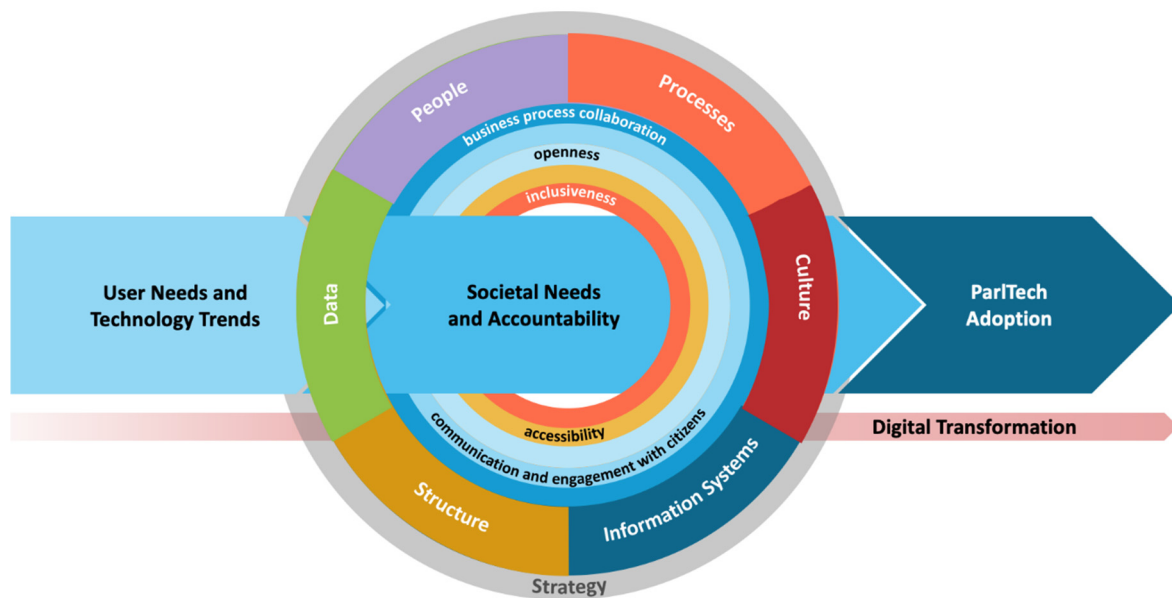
People

Processes

business process collaboration

openness

inclusiveness

User Needs and Technology Trends

Data

Societal Needs and Accountability

Culture

ParlTech Adoption

accessibility

communication and engagement with citizens

Digital Transformation

Structure

Information Systems

Strategy